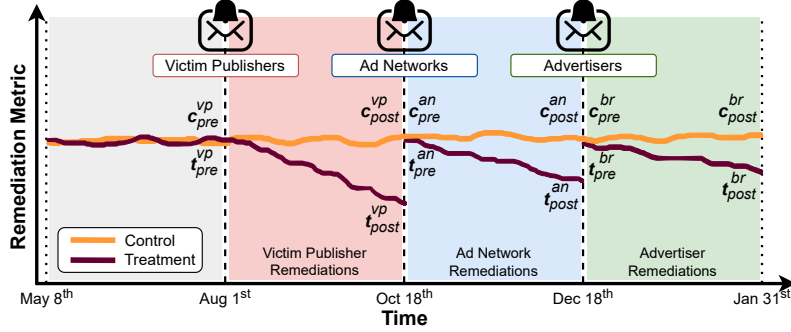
Victim Publishers

Ad Networks

Advertisers

Remediation Metric

$c_{pre}^{vp}$

$t_{pre}^{vp}$

$c_{post}^{vp}$

$t_{post}^{vp}$

$c_{pre}^{an}$

$t_{pre}^{an}$

$c_{post}^{an}$

$t_{post}^{an}$

$c_{pre}^{br}$

$t_{pre}^{br}$

$c_{post}^{br}$

$t_{post}^{br}$

Control

Treatment

Victim Publisher Remediations

Ad Network Remediations

Advertiser Remediations

May 8$^{th}$

Aug 1$^{st}$

Oct 18$^{th}$

Dec 18$^{th}$

Jan 31$^{st}$

Time